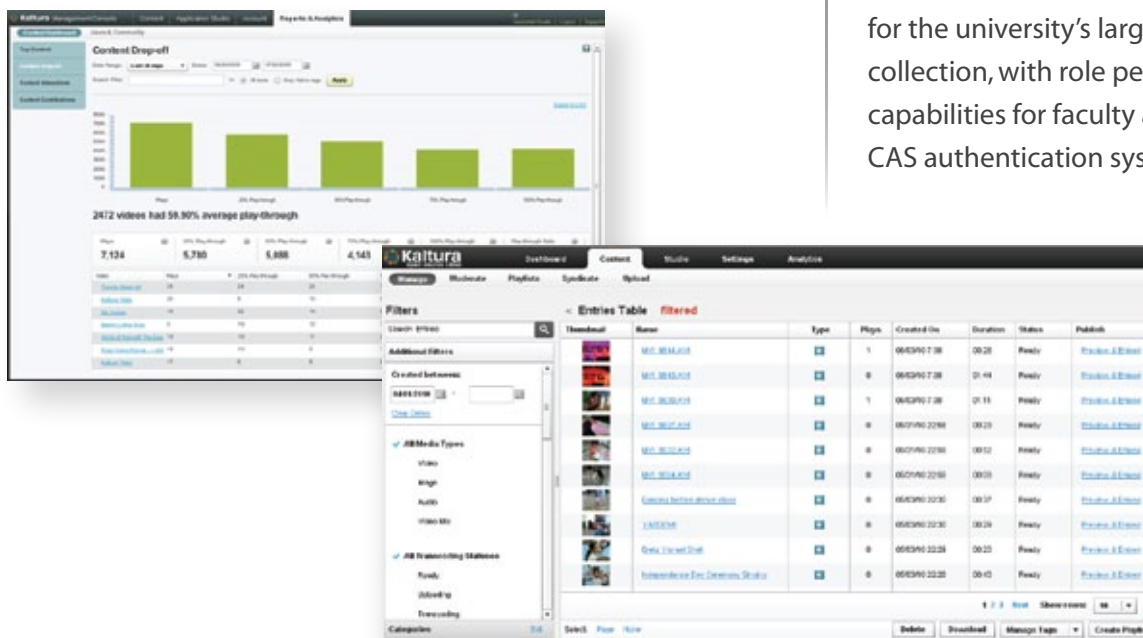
for the university's larg
collection, with role pe
capabilities for faculty
CAS authentication sys

Kaltura Management Console | Content | Application Studio | Account | Reports & Analytics

Content Drop-off

2472 videos had 59.90% average play-through

| Plays | 25% Play-through | 50% Play-through | 75% Play-through |
|---|---|---|---|
| 7,134 | 5,780 | 5,088 | 4,143 |

Kaltura | Dashboard | Content | Studio | Settings | Analytics

Manage | Moderate | Playlists | Syndicate | Upload

Filters

Search Entries

Additional Filters

Created between:

Clear Dates

All Media Types

Video

Image

Audio

Video Mix

All Transcoding Statuses

Ready

Uploading

Transcoding

Categories

Entries Table filtered

| Thumbnail | Name | Type | Plays | Created On | Duration | Status | Publish |
|---|---|---|---|---|---|---|---|
| | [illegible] | | 1 | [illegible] | 00:28 | Ready | Preview & Embed |
| | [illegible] | | 0 | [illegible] | 01:44 | Ready | Preview & Embed |
| | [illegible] | | 1 | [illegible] | 01:15 | Ready | Preview & Embed |
| | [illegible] | | 0 | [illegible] | 00:23 | Ready | Preview & Embed |
| | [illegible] | | 0 | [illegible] | 00:52 | Ready | Preview & Embed |
| | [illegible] | | 0 | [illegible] | 00:33 | Ready | Preview & Embed |
| | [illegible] | | 0 | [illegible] | 00:37 | Ready | Preview & Embed |
| | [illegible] | | 0 | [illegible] | 00:24 | Ready | Preview & Embed |
| | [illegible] | | 0 | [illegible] | 00:23 | Ready | Preview & Embed |
| | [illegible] | | 0 | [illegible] | 00:43 | Ready | Preview & Embed |

1 2 3 Next Show rows: 10

Select: Page None

Delete | Download | Manage Tags | Create Playl